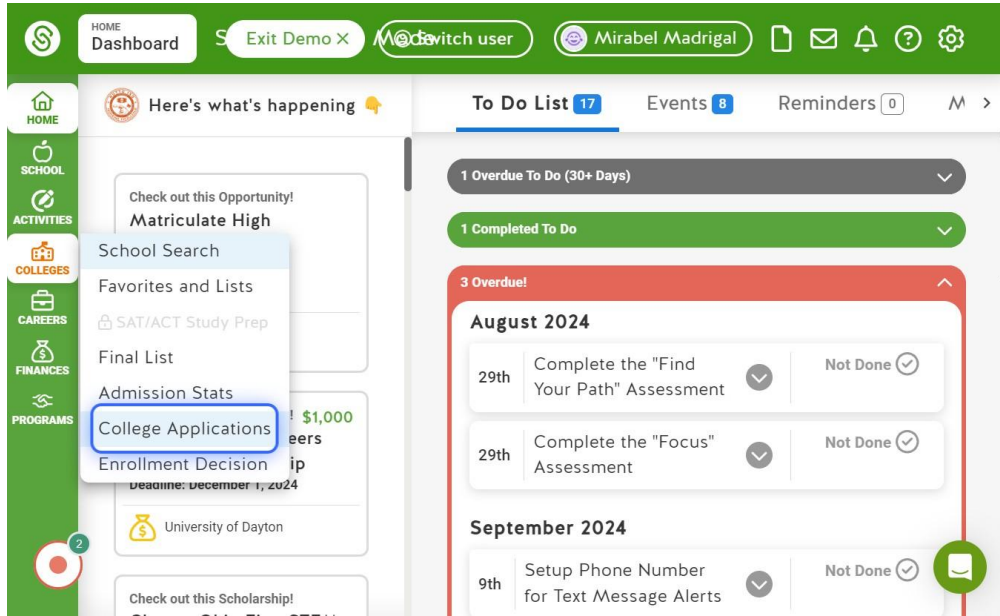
HOME
Dashboard

S Exit Demo × Mo Switch user

Mirabel Madrigal

HOME
SCHOOL
ACTIVITIES
COLLEGES
CAREERS
FINANCES
PROGRAMS

Here's what's happening

Check out this Opportunity!
Matriculate High

School Search
Favorites and Lists
SAT/ACT Study Prep
Final List
Admission Stats
College Applications
Enrollment Decision

! $1,000
eers
ip
Deadline: December 1, 2024

University of Dayton

Check out this Scholarship!

2

To Do List 17 Events 8 Reminders 0 M

1 Overdue To Do (30+ Days)

1 Completed To Do

3 Overdue!

August 2024

29th Complete the "Find Your Path" Assessment Not Done

29th Complete the "Focus" Assessment Not Done

September 2024

9th Setup Phone Number for Text Message Alerts Not Done